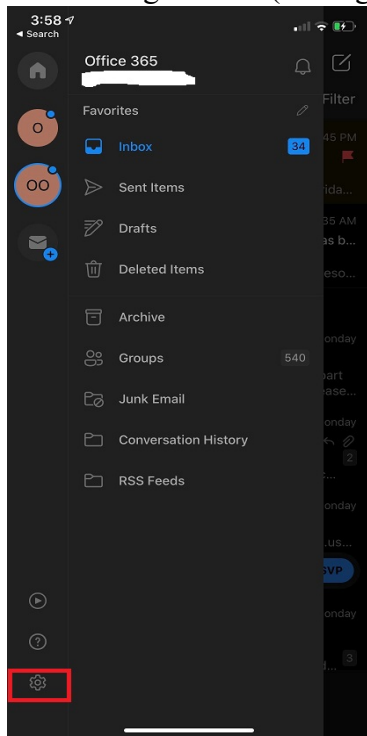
3:58
◂ Search

O

OO

Office 365

Filter

Favorites

Inbox 34

Sent Items

Drafts

Deleted Items

Archive

Groups 540

Junk Email

Conversation History

RSS Feeds

45 PM

ida...

35 AM

as b...

eso...

onday

part

ase...

onday

2

onday

.us...

SVP

onday

3